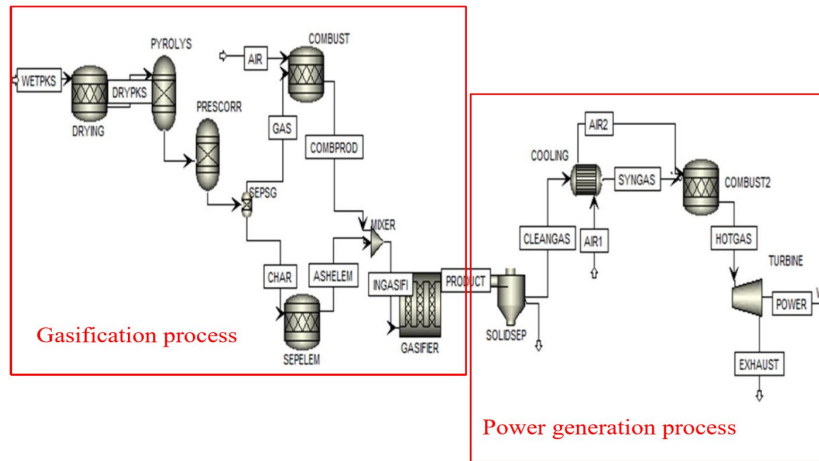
WETPKS
DRYING
DRYPKS
PYROLYS
PRESCORR
SEPSG
AIR
COMBUST
GAS
COMBPROD
MIXER
CHAR
ASHELEM
SEPELEM
INGASIFI
GASIFIER
PRODUCT
SOLIDSEP
Gasification process
CLEANGAS
COOLING
AIR2
SYNGAS
AIR1
COMBUST2
HOTGAS
TURBINE
POWER
EXHAUST
Power generation process